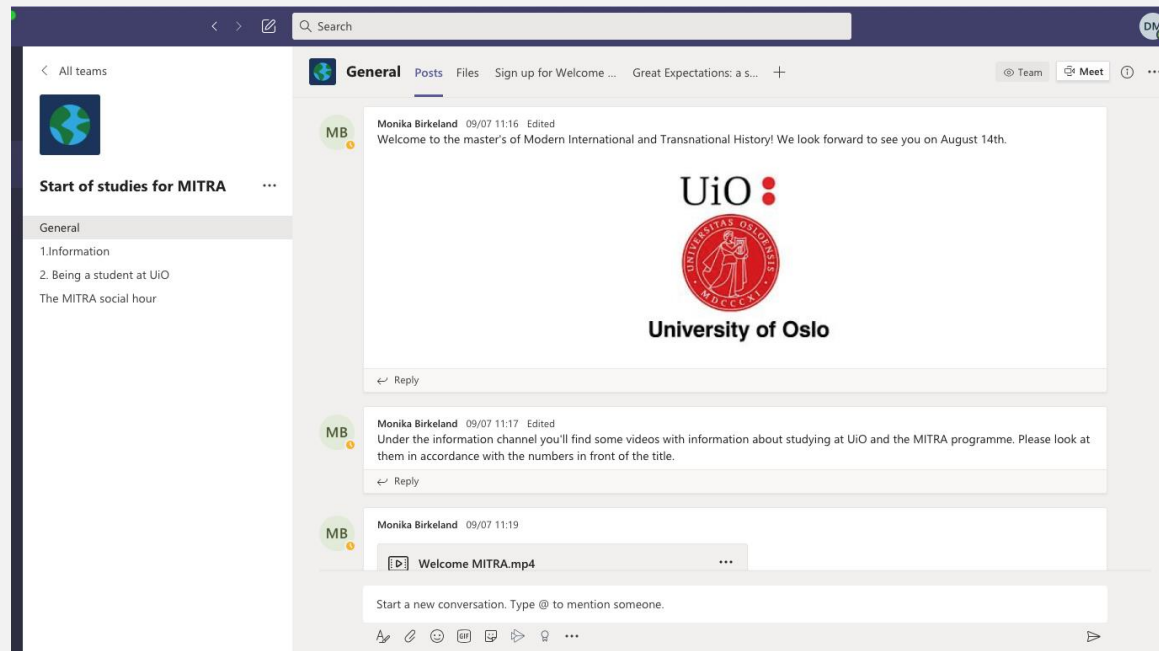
Search

DM

All teams

Start of studies for MITRA ···

General
1.Information
2. Being a student at UiO
The MITRA social hour

General Posts Files Sign up for Welcome ... Great Expectations: a s... +

Team Meet ···

MB
Monika Birkeland 09/07 11:16 Edited
Welcome to the master's of Modern International and Transnational History! We look forward to see you on August 14th.

UiO

UNIVERSITAS OSLOENSIS MDCCCXI

University of Oslo

Reply

MB
Monika Birkeland 09/07 11:17 Edited
Under the information channel you'll find some videos with information about studying at UiO and the MITRA programme. Please look at them in accordance with the numbers in front of the title.

Reply

MB
Monika Birkeland 09/07 11:19

Welcome MITRA.mp4 ···

Start a new conversation. Type @ to mention someone.